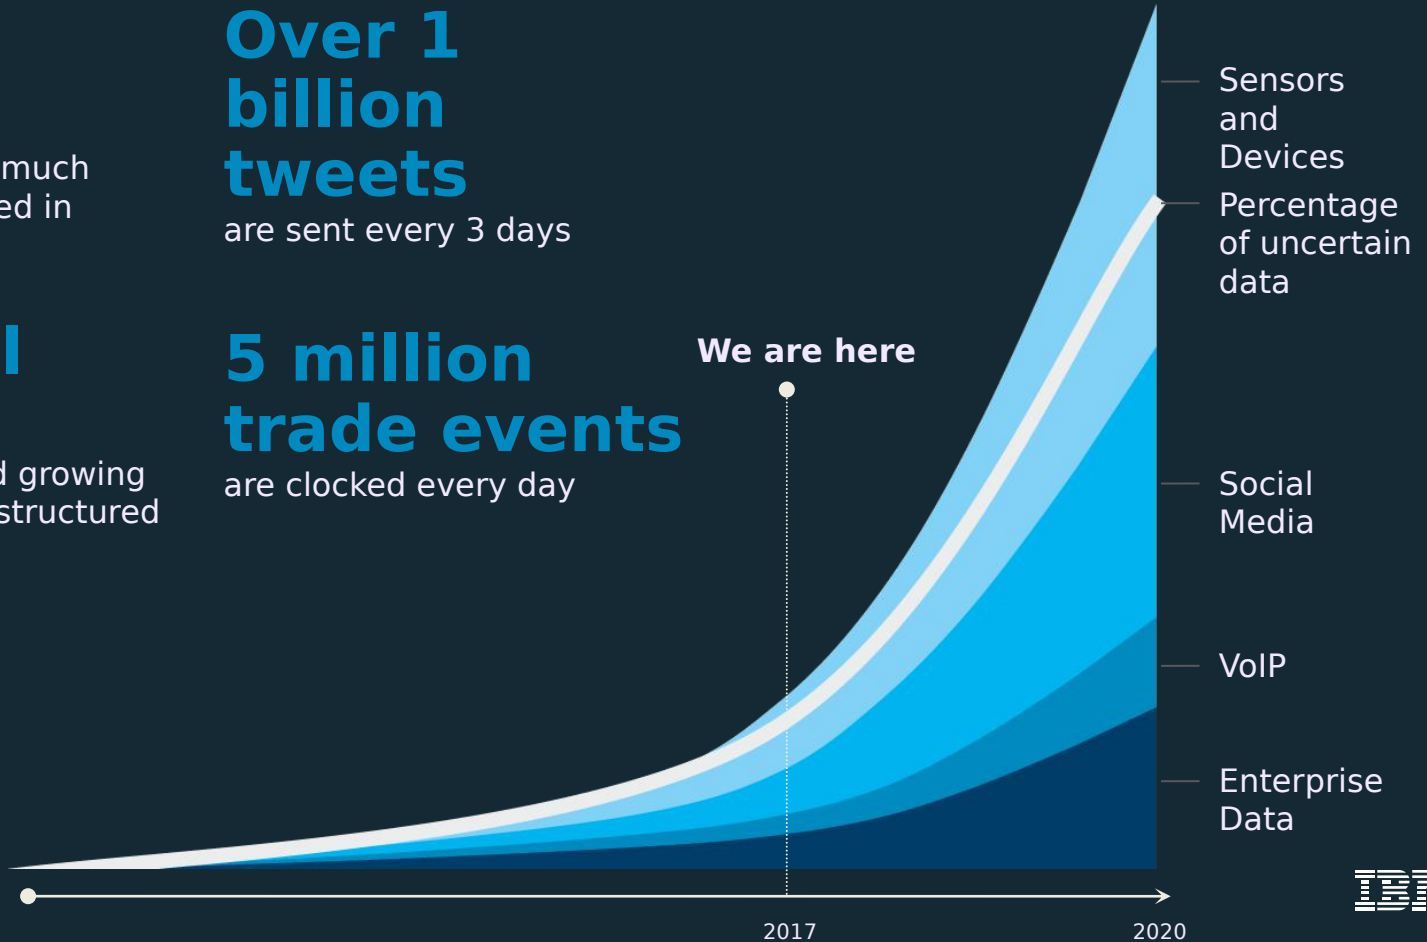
much
ed in

l

d growing
structured

Over 1 billion tweets
are sent every 3 days

5 million trade events
are clocked every day

We are here

Sensors and Devices

Percentage of uncertain data

Social Media

VoIP

Enterprise Data

2017

2020

IBI